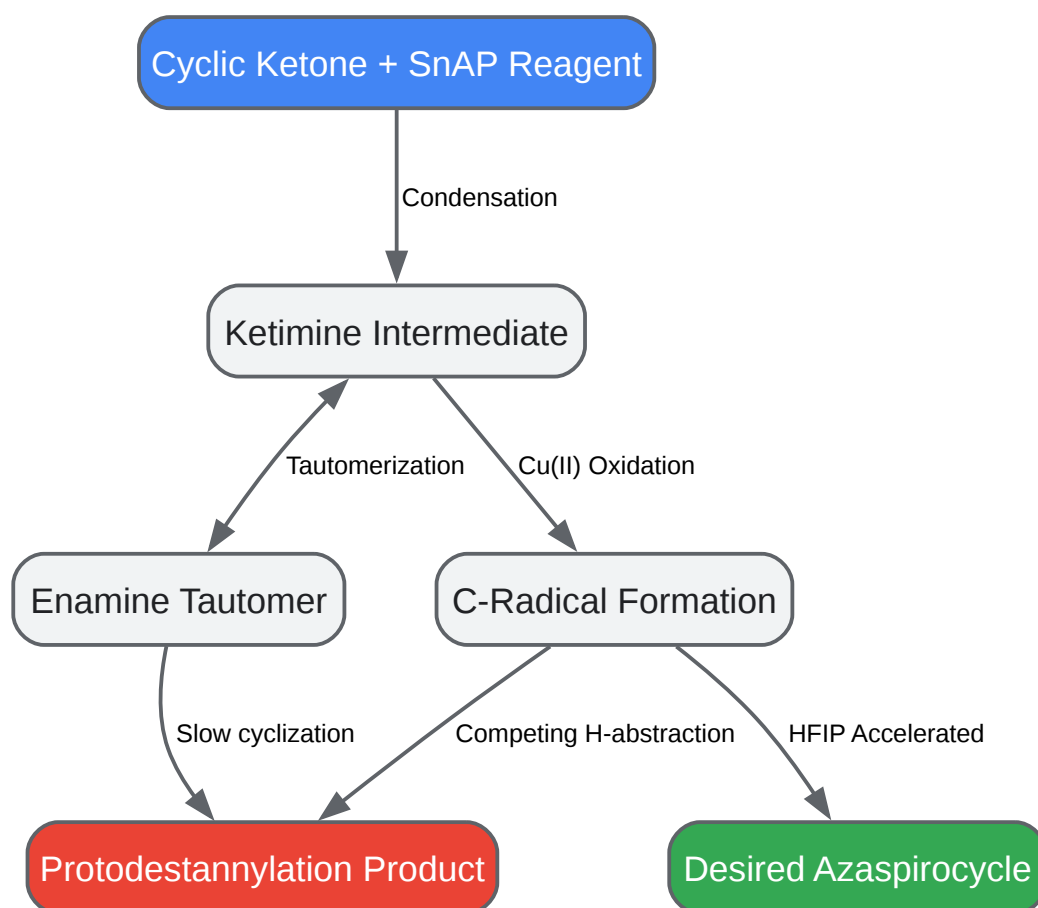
Cyclic Ketone + SnAP Reagent

Condensation

Ketimine Intermediate

Tautomerization

Cu(II) Oxidation

Enamine Tautomer

C-Radical Formation

Slow cyclization

Competing H-abstraction

HFIP Accelerated

Protodestannylation Product

Desired Azaspirocycle